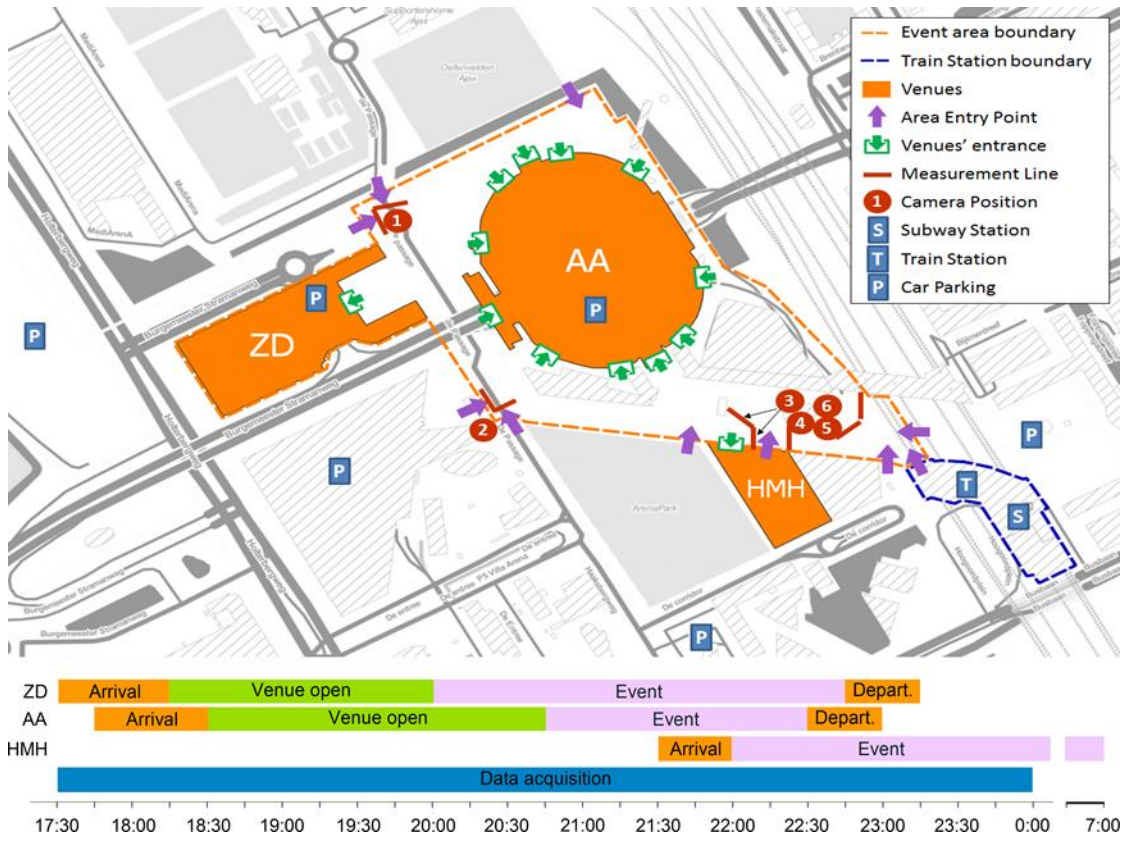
Event area boundary
Train Station boundary
Venues
Area Entry Point
Venues' entrance
Measurement Line
1 Camera Position
S Subway Station
T Train Station
P Car Parking

AA
ZD
HMH
P
P
P
P
P
P
1
2
3
4
5
6
T
S

Burgemeester Stramanweg
Burgemeester Stramanweg
Burgemeester Stramanweg
Hoogoorddreef
Holterbergweg
Holterbergweg
De Passage
De Passage
De entree
De corridor
De corridor
ArenaPark
Bijlmerdreef
Busbaan
Busbaan
Hettenheuvelweg
Hoekenrodeplein

ZD | Arrival | Venue open | Event | Depart.
AA | Arrival | Venue open | Event | Depart.
HMH | Arrival | Event
Data acquisition

17:30 18:00 18:30 19:00 19:30 20:00 20:30 21:00 21:30 22:00 22:30 23:00 23:30 0:00 7:00